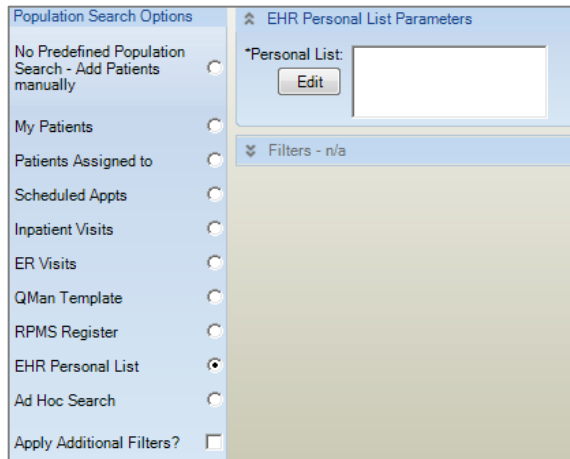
Population Search Options

No Predefined Population Search - Add Patients manually

My Patients

Patients Assigned to

Scheduled Appts

Inpatient Visits

ER Visits

QMan Template

RPMS Register

EHR Personal List

Ad Hoc Search

Apply Additional Filters?

EHR Personal List Parameters

*Personal List:

Edit

Filters - n/a